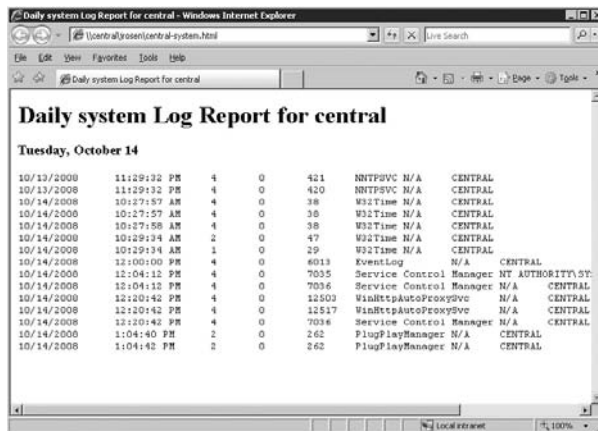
Daily system Log Report for central - Windows Internet Explorer

\\central\rosen\central-system.html

Live Search

File Edit View Favorites Tools Help

Daily system Log Report for central

Page Tools

# Daily system Log Report for central

**Tuesday, October 14**

10/13/2008 11:29:32 PM 4 0 421 NNTPSVC N/A CENTRAL
10/13/2008 11:29:32 PM 4 0 420 NNTPSVC N/A CENTRAL
10/14/2008 10:27:57 AM 4 0 38 W32Time N/A CENTRAL
10/14/2008 10:27:57 AM 4 0 38 W32Time N/A CENTRAL
10/14/2008 10:27:58 AM 4 0 38 W32Time N/A CENTRAL
10/14/2008 10:29:34 AM 2 0 47 W32Time N/A CENTRAL
10/14/2008 10:29:34 AM 1 0 29 W32Time N/A CENTRAL
10/14/2008 12:00:00 PM 4 0 6013 EventLog N/A CENTRAL
10/14/2008 12:04:12 PM 4 0 7035 Service Control Manager NT AUTHORITY\SY
10/14/2008 12:04:12 PM 4 0 7036 Service Control Manager N/A CENTRAL
10/14/2008 12:20:42 PM 4 0 12503 WinHttpAutoProxySvc N/A CENTRAL
10/14/2008 12:20:42 PM 4 0 12517 WinHttpAutoProxySvc N/A CENTRAL
10/14/2008 12:20:42 PM 4 0 7036 Service Control Manager N/A CENTRAL
10/14/2008 1:04:40 PM 2 0 262 PlugPlayManager N/A CENTRAL
10/14/2008 1:04:42 PM 2 0 262 PlugPlayManager N/A CENTRAL

Local intranet 100%